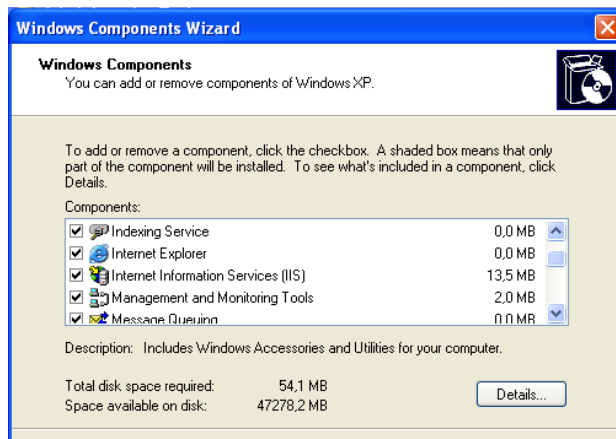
Windows Components Wizard

Windows Components
You can add or remove components of Windows XP.

To add or remove a component, click the checkbox. A shaded box means that only part of the component will be installed. To see what's included in a component, click Details.

Components:

| | | |
|---|---|---|
| ☑ | Indexing Service | 0,0 MB |
| ☑ | Internet Explorer | 0,0 MB |
| ☑ | Internet Information Services (IIS) | 13,5 MB |
| ☑ | Management and Monitoring Tools | 2,0 MB |
| ☑ | Message Queuing | 0,0 MB |

Description: Includes Windows Accessories and Utilities for your computer.

Total disk space required: 54,1 MB
Space available on disk: 47278,2 MB

Details...